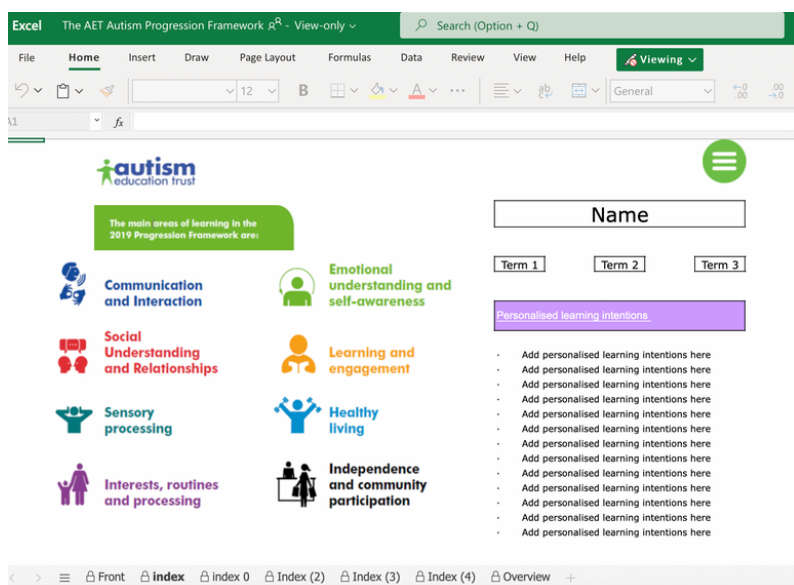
Excel The AET Autism Progression Framework - View-only Search (Option + Q)

File Home Insert Draw Page Layout Formulas Data Review View Help Viewing

12 B General

A1 fx

autism education trust

The main areas of learning in the 2019 Progression Framework are:

Communication and Interaction

Emotional understanding and self-awareness

Social Understanding and Relationships

Learning and engagement

Sensory processing

Healthy living

Interests, routines and processing

Independence and community participation

Name

Term 1 Term 2 Term 3

Personalised learning intentions

- Add personalised learning intentions here
- Add personalised learning intentions here
- Add personalised learning intentions here
- Add personalised learning intentions here
- Add personalised learning intentions here
- Add personalised learning intentions here
- Add personalised learning intentions here
- Add personalised learning intentions here
- Add personalised learning intentions here
- Add personalised learning intentions here
- Add personalised learning intentions here
- Add personalised learning intentions here
- Add personalised learning intentions here

Front index index 0 Index (2) Index (3) Index (4) Overview +